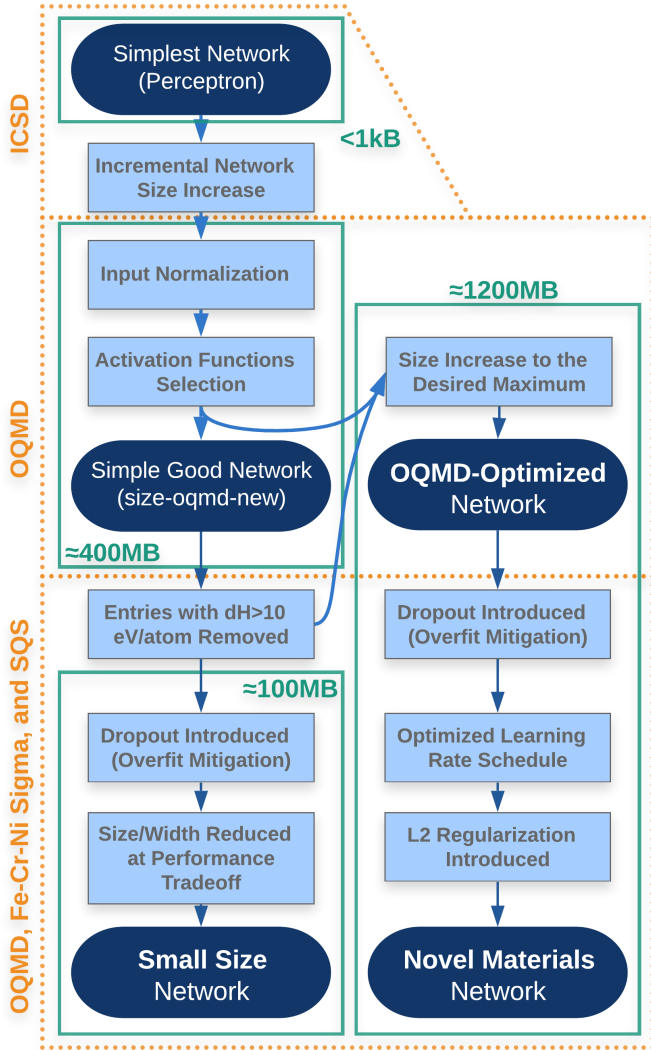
ICSD

Simplest Network (Perceptron)

<1kB

Incremental Network Size Increase

OQMD

Input Normalization

Activation Functions Selection

Simple Good Network (size-oqmd-new)

≈400MB

≈1200MB

Size Increase to the Desired Maximum

**OQMD-Optimized** Network

OQMD, Fe-Cr-Ni Sigma, and SQS

Entries with dH>10 eV/atom Removed

≈100MB

Dropout Introduced (Overfit Mitigation)

Size/Width Reduced at Performance Tradeoff

**Small Size** Network

Dropout Introduced (Overfit Mitigation)

Optimized Learning Rate Schedule

L2 Regularization Introduced

**Novel Materials** Network